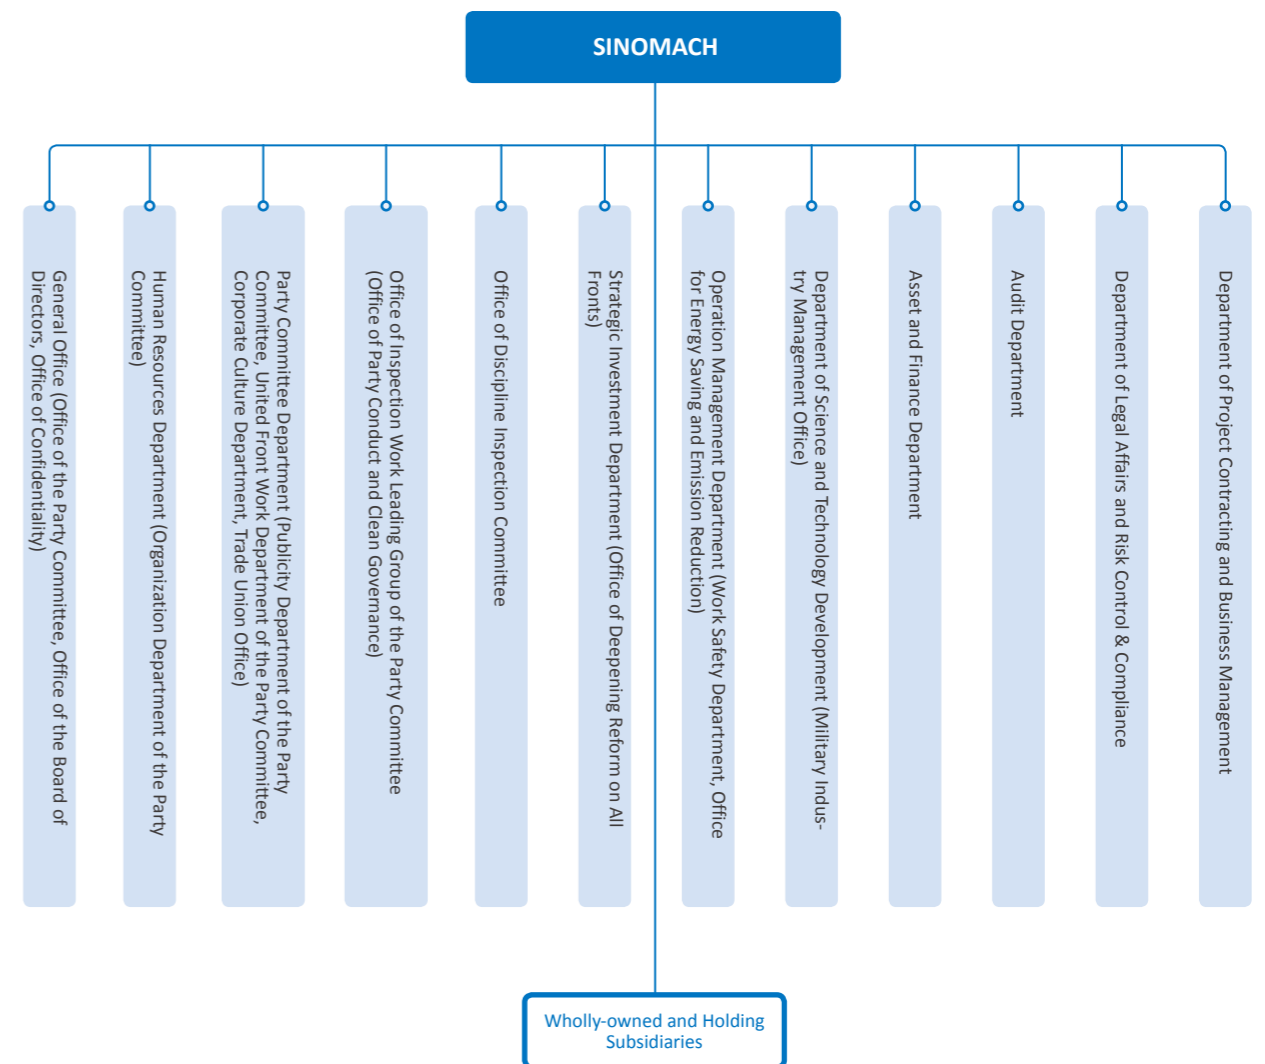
SINOMACH

General Office (Office of the Party Committee, Office of the Board of Directors, Office of Confidentiality)

Human Resources Department (Organization Department of the Party Committee)

Party Committee Department (Publicity Department of the Party Committee, United Front Work Department of the Party Committee, Corporate Culture Department, Trade Union Office)

Office of Inspection Work Leading Group of the Party Committee (Office of Party Conduct and Clean Governance)

Office of Discipline Inspection Committee

Strategic Investment Department (Office of Deepening Reform on All Fronts)

Operation Management Department (Work Safety Department, Office for Energy Saving and Emission Reduction)

Department of Science and Technology Development (Military Industry Management Office)

Asset and Finance Department

Audit Department

Department of Legal Affairs and Risk Control & Compliance

Department of Project Contracting and Business Management

Wholly-owned and Holding Subsidiaries